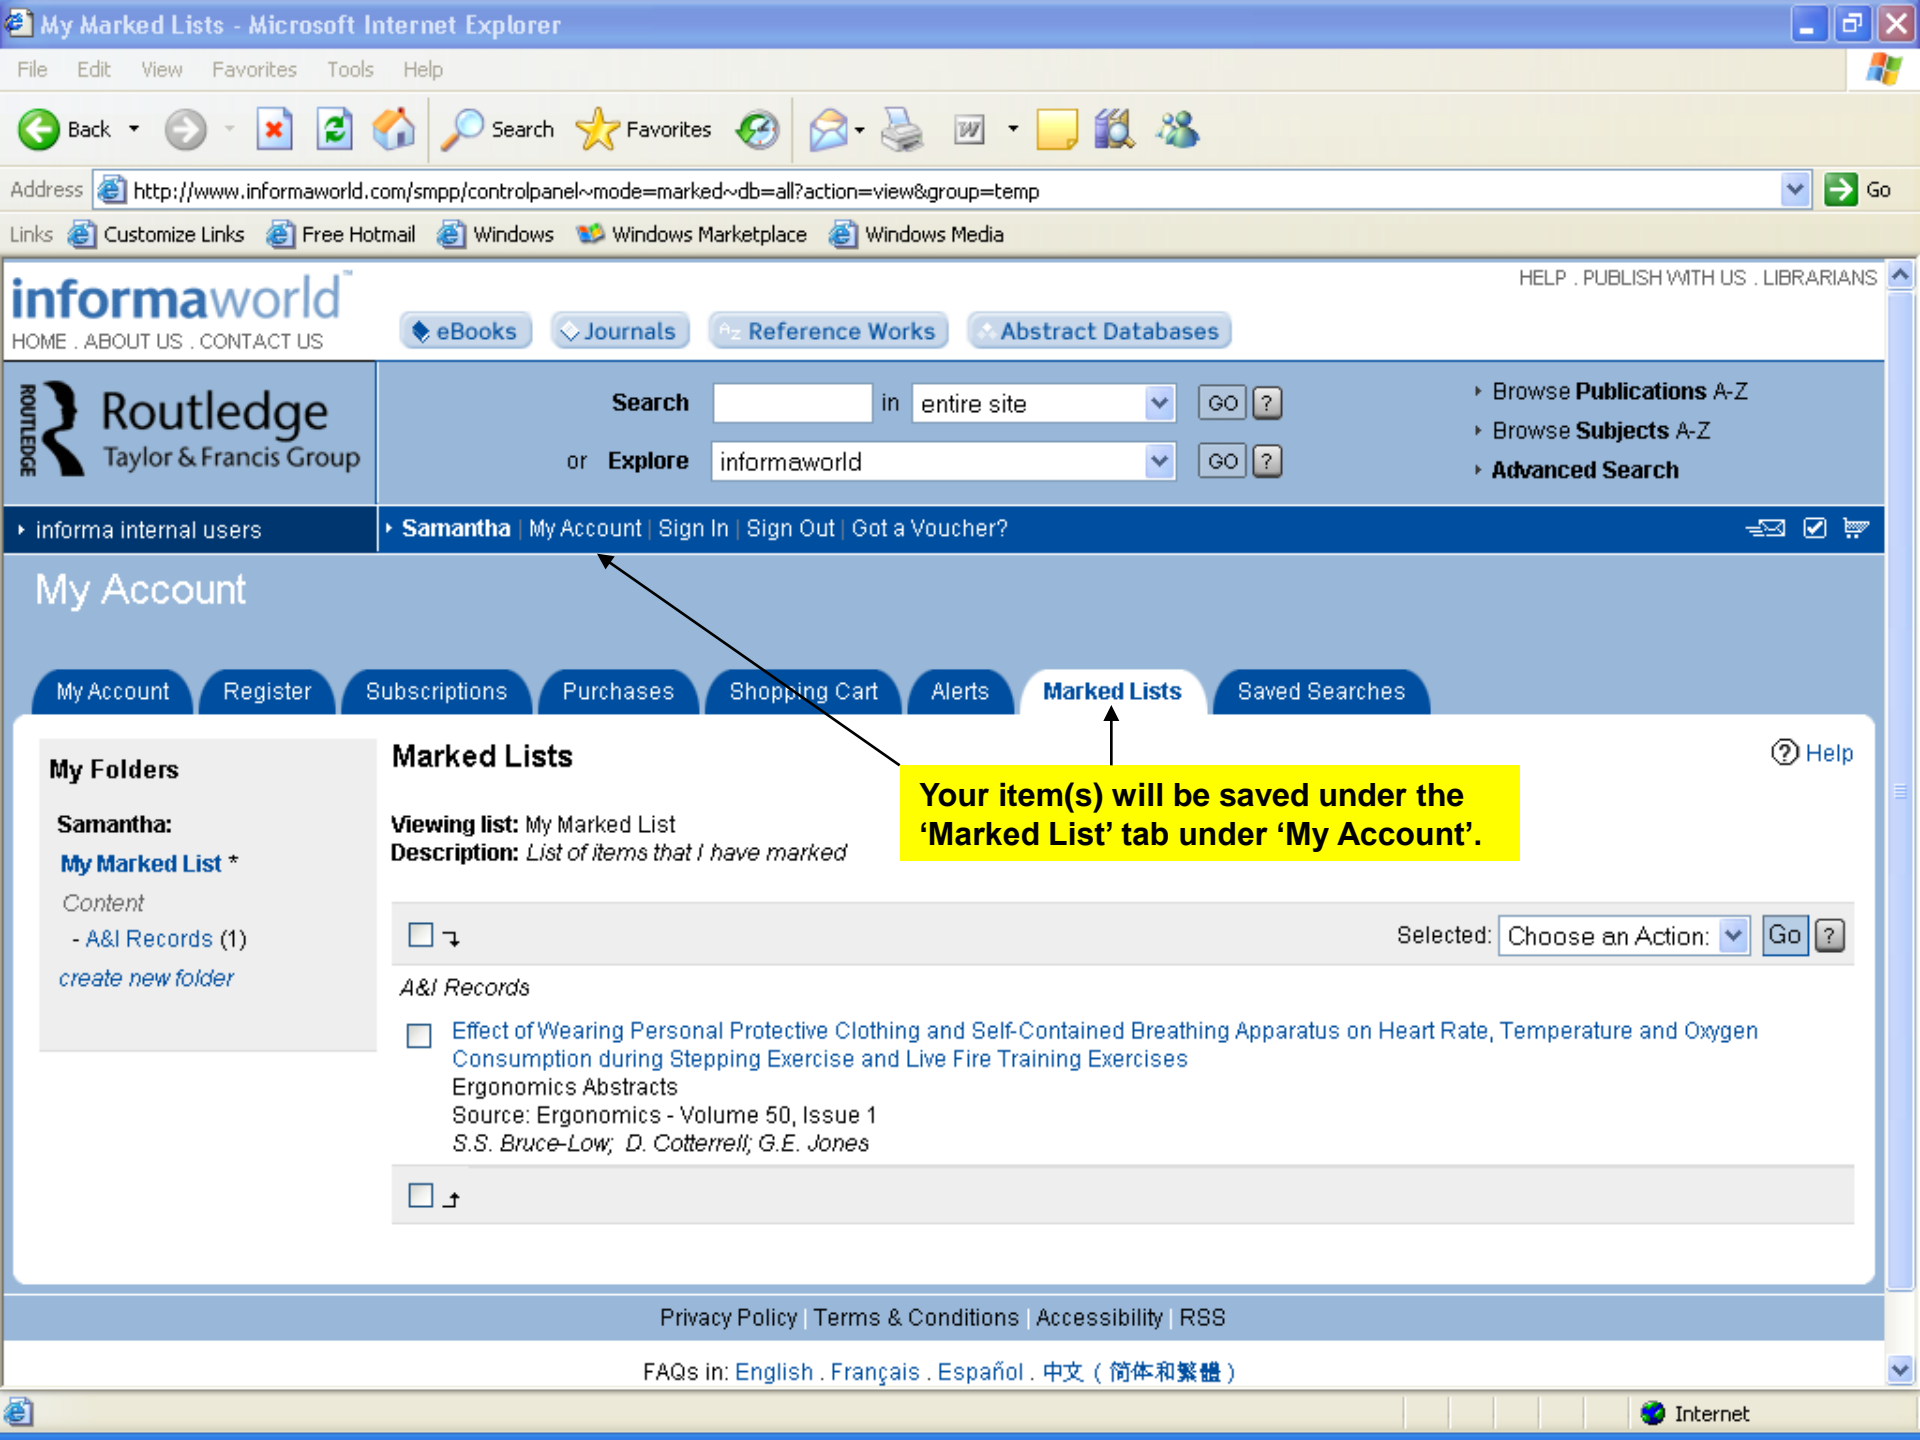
My Marked Lists - Microsoft Internet Explorer

File Edit View Favorites Tools Help

Back Search Favorites

Address http://www.informaworld.com/smpp/controlpanel~mode=marked~db=all?action=view&group=temp Go

Links Customize Links Free Hotmail Windows Windows Marketplace Windows Media

informaworld

HOME . ABOUT US . CONTACT US

HELP . PUBLISH WITH US . LIBRARIANS

eBooks Journals Reference Works Abstract Databases

Routledge Taylor & Francis Group

Search in entire site GO ?

or Explore informaworld GO ?

Browse Publications A-Z
Browse Subjects A-Z
Advanced Search

informa internal users

Samantha | My Account | Sign In | Sign Out | Got a Voucher?

My Account

My Account Register Subscriptions Purchases Shopping Cart Alerts Marked Lists Saved Searches

My Folders

Samantha:

My Marked List *

Content

- A&I Records (1)

create new folder

Marked Lists

Help

Your item(s) will be saved under the 'Marked List' tab under 'My Account'.

Viewing list: My Marked List
Description: List of items that I have marked

Selected: Choose an Action: Go ?

A&I Records

Effect of Wearing Personal Protective Clothing and Self-Contained Breathing Apparatus on Heart Rate, Temperature and Oxygen Consumption during Stepping Exercise and Live Fire Training Exercises
Ergonomics Abstracts
Source: Ergonomics - Volume 50, Issue 1
S.S. Bruce-Low; D. Cotterell; G.E. Jones

Privacy Policy | Terms & Conditions | Accessibility | RSS

FAQs in: English . Français . Español . 中文 ( 简体和繁體 )

Internet